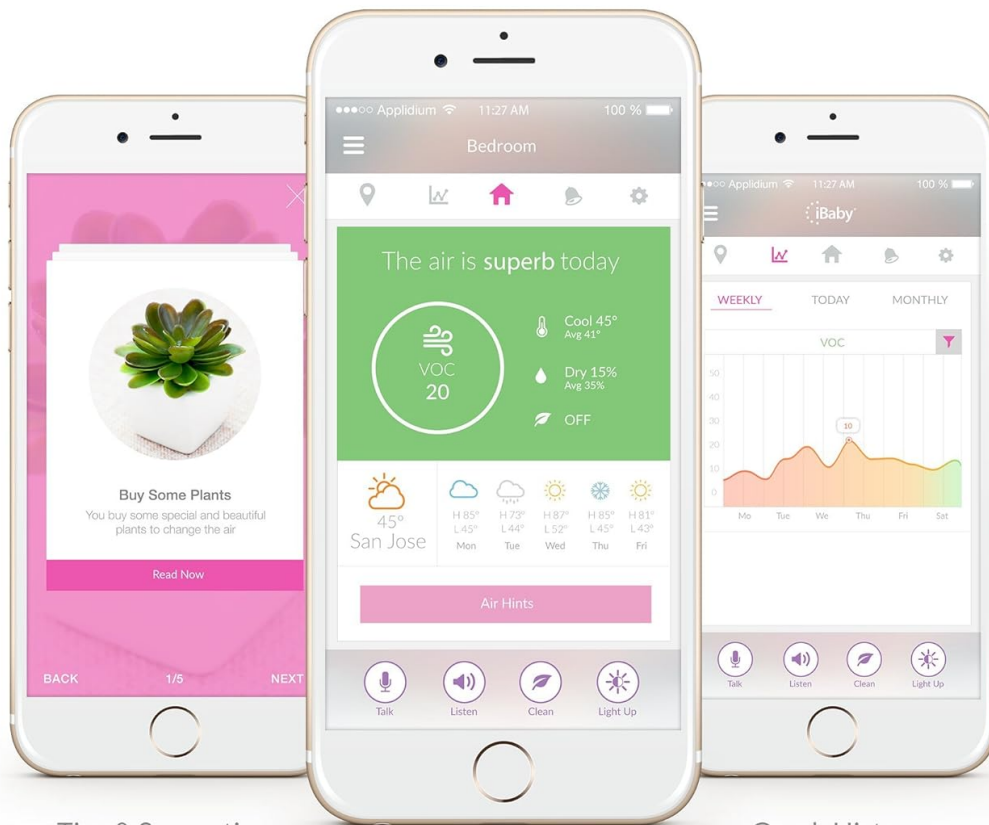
Buy Some Plants

You buy some special and beautiful plants to change the air

Read Now

BACK 1/5 NEXT

●●●○○ Applidium 11:27 AM 100 %

Bedroom

The air is superb today

VOC
20

Cool 45°
Avg 41°

Dry 15%
Avg 35%

OFF

45°
San Jose

H 85° L 45° Mon

H 73° L 44° Tue

H 87° L 52° Wed

H 85° L 45° Thu

H 81° L 43° Fri

Air Hints

Talk

Listen

Clean

Light Up

●●○○ Applidium 11:27 AM 100 %

iBaby

WEEKLY TODAY MONTHLY

VOC

50
40
30
20
10
0

10

Mo Tue We Thu Fri Sat

Talk

Listen

Clean

Light Up